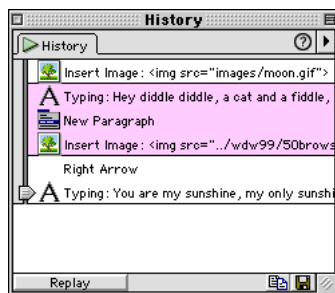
History

History

Insert Image: <img src="images/moon.gif">

Typing: Hey diddle diddle, a cat and a fiddle,

New Paragraph

Insert Image: <img src="../wdw99/50brows

Right Arrow

Typing: You are my sunshine, my only sunshi

Replay